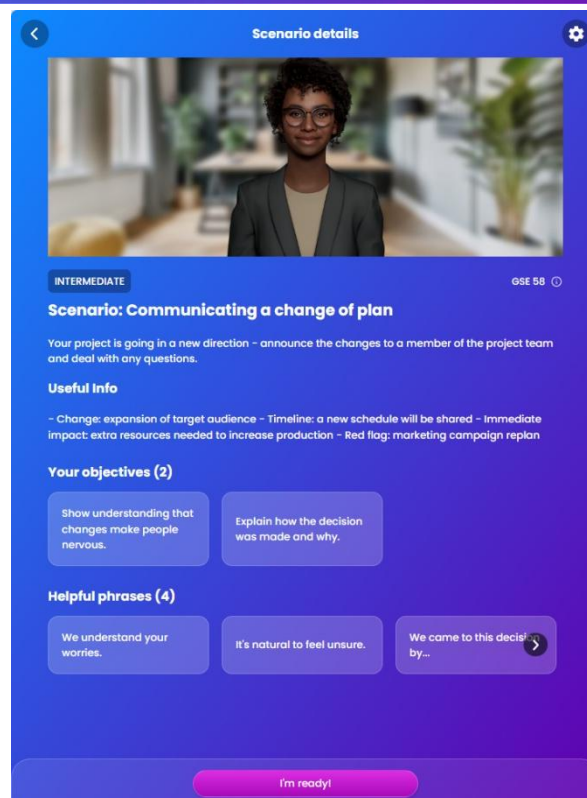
Scenario details

INTERMEDIATE

GSE 58

Scenario: Communicating a change of plan

Your project is going in a new direction - announce the changes to a member of the project team and deal with any questions.

Useful Info

- Change: expansion of target audience - Timeline: a new schedule will be shared - Immediate impact: extra resources needed to increase production - Red flag: marketing campaign replan

Your objectives (2)

Show understanding that changes make people nervous.

Explain how the decision was made and why.

Helpful phrases (4)

We understand your worries.

It's natural to feel unsure.

We came to this decis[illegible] by...

I'm ready!